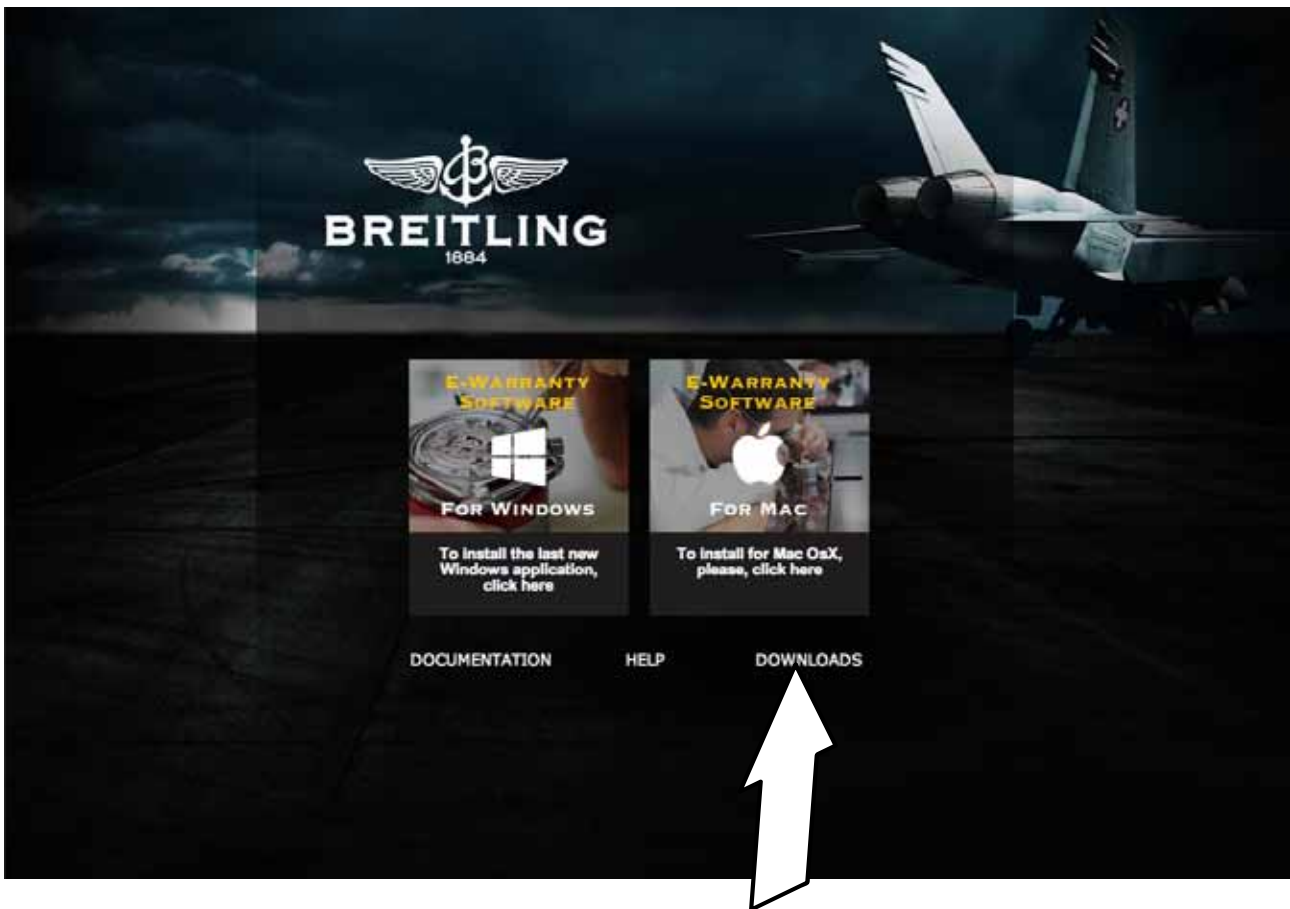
BREITLING
1884

E-WARRANTY SOFTWARE

FOR WINDOWS

To install the last new Windows application, click here

E-WARRANTY SOFTWARE

FOR MAC

To install for Mac OsX, please, click here

DOCUMENTATION

HELP

DOWNLOADS